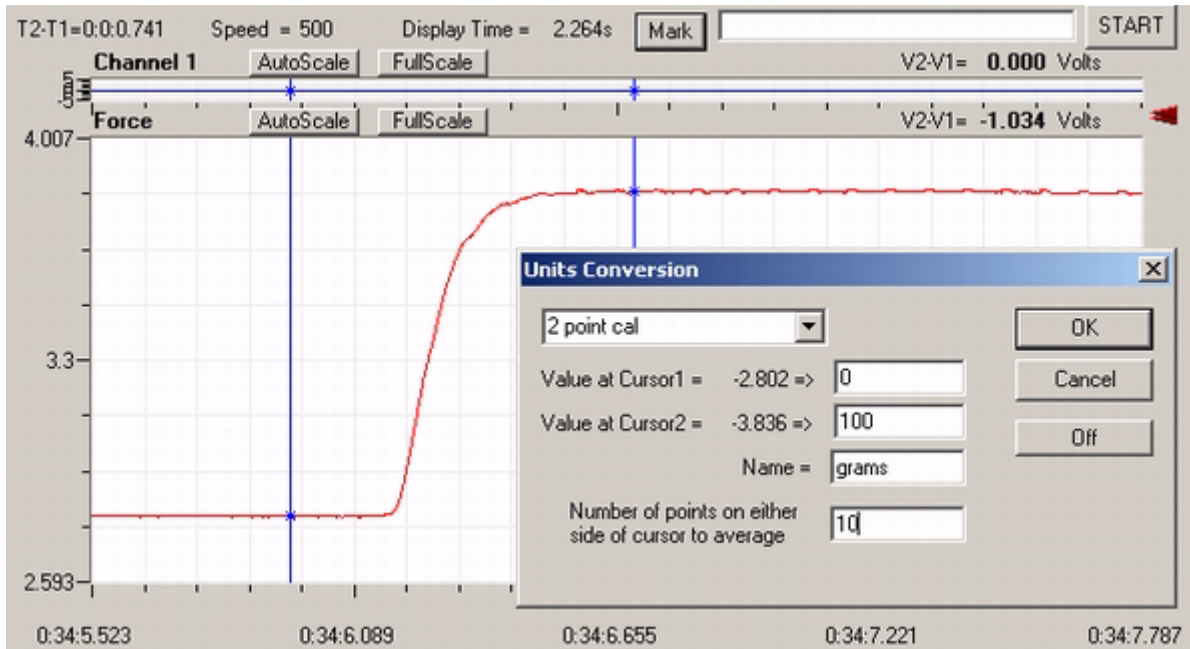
T2-T1=0:0:0.741 Speed = 500 Display Time = 2.264s Mark START

Channel 1 AutoScale FullScale V2-V1= **0.000** Volts

5
0
-5

Force AutoScale FullScale V2-V1= **-1.034** Volts

4.007

3.3

2.593

0:34:5.523 0:34:6.089 0:34:6.655 0:34:7.221 0:34:7.787

Units Conversion

2 point cal

OK

Cancel

Off

Value at Cursor1 = -2.802 => 0

Value at Cursor2 = -3.836 => 100

Name = grams

Number of points on either side of cursor to average 10